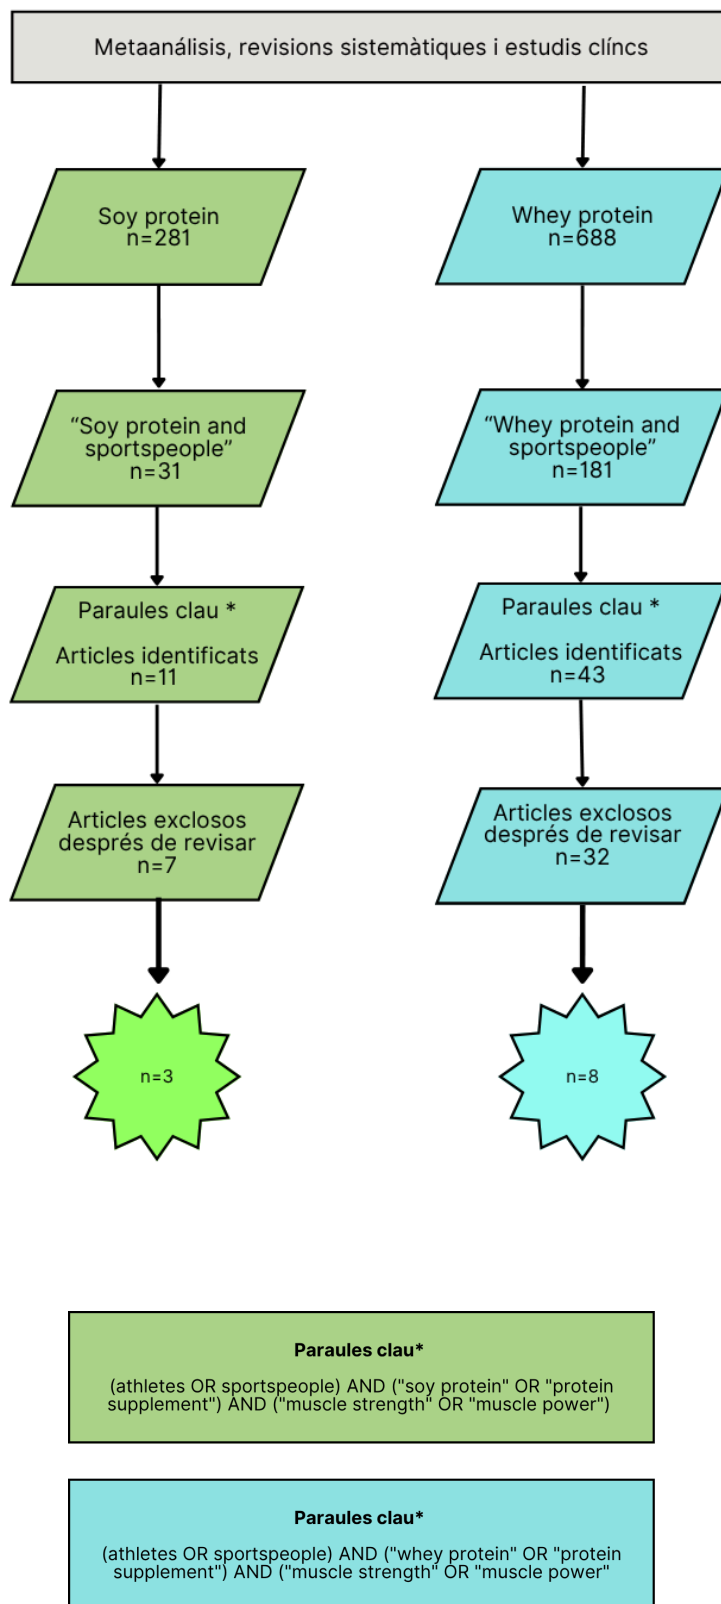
Metaanálisis, revisions sistemàtiques i estudis clíncs

Soy protein
n=281

Whey protein
n=688

“Soy protein and sportspeople”
n=31

“Whey protein and sportspeople”
n=181

Paraules clau *

Articles identificats
n=11

Paraules clau *

Articles identificats
n=43

Articles exclosos després de revisar
n=7

Articles exclosos després de revisar
n=32

n=3

n=8

**Paraules clau***

(athletes OR sportspeople) AND ("soy protein" OR "protein supplement") AND ("muscle strength" OR "muscle power")

**Paraules clau***

(athletes OR sportspeople) AND ("whey protein" OR "protein supplement") AND ("muscle strength" OR "muscle power")